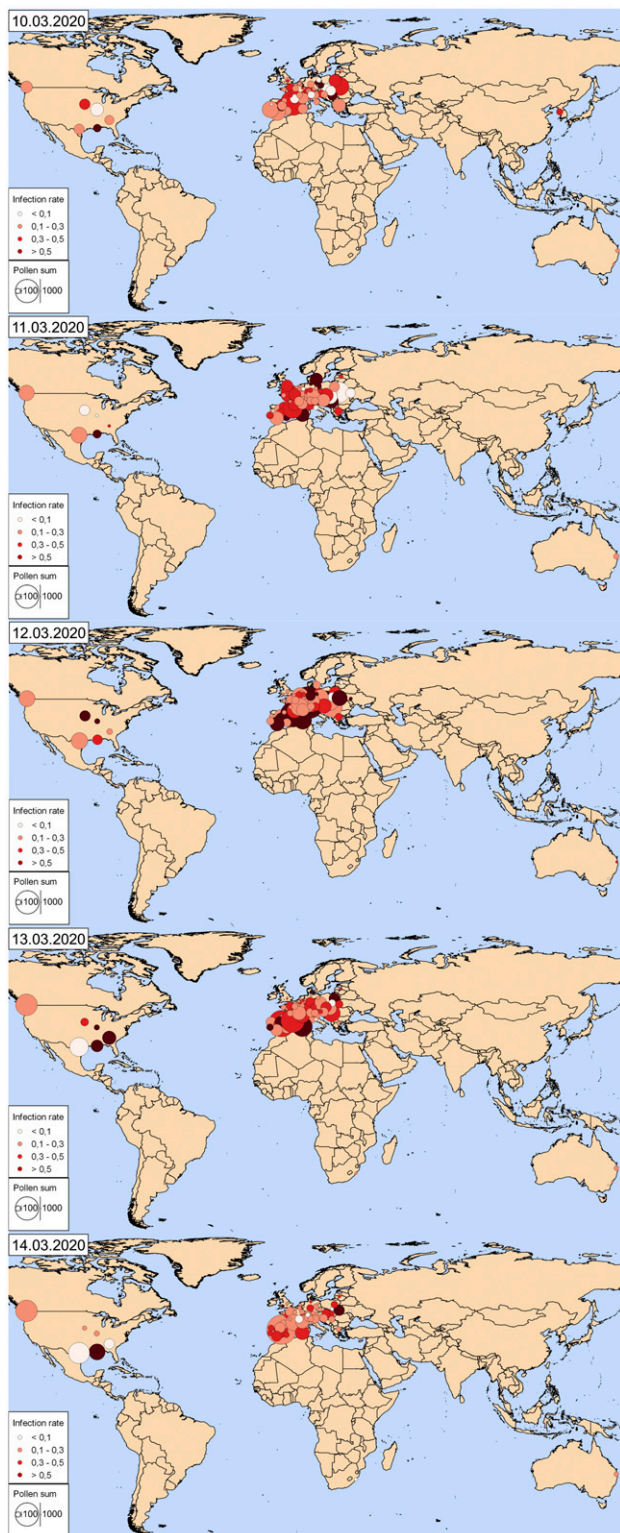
10.03.2020

Infection rate
< 0,1
0,1 - 0,3
0,3 - 0,5
> 0,5

Pollen sum
100 1000

11.03.2020

Infection rate
< 0,1
0,1 - 0,3
0,3 - 0,5
> 0,5

Pollen sum
100 1000

12.03.2020

Infection rate
< 0,1
0,1 - 0,3
0,3 - 0,5
> 0,5

Pollen sum
100 1000

13.03.2020

Infection rate
< 0,1
0,1 - 0,3
0,3 - 0,5
> 0,5

Pollen sum
100 1000

14.03.2020

Infection rate
< 0,1
0,1 - 0,3
0,3 - 0,5
> 0,5

Pollen sum
100 1000